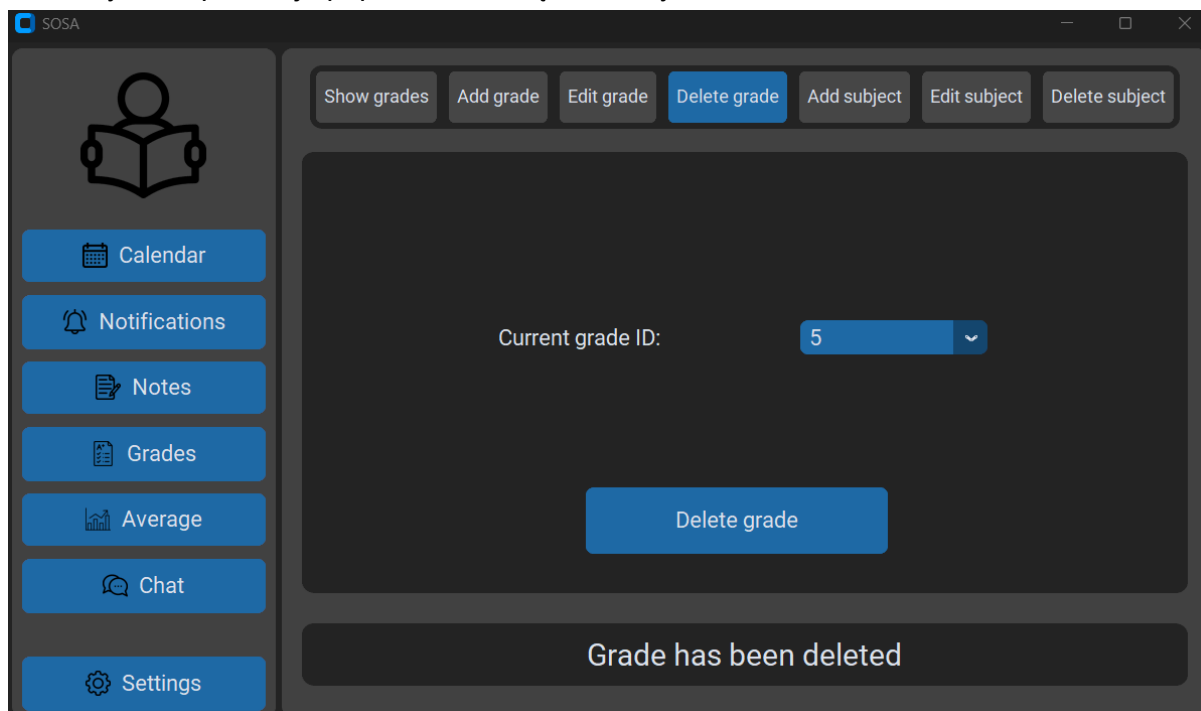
SOSA

Calendar
Notifications
Notes
Grades
Average
Chat
Settings

Show grades
Add grade
Edit grade
Delete grade
Add subject
Edit subject
Delete subject

Current grade ID:
5

Delete grade

Grade has been deleted